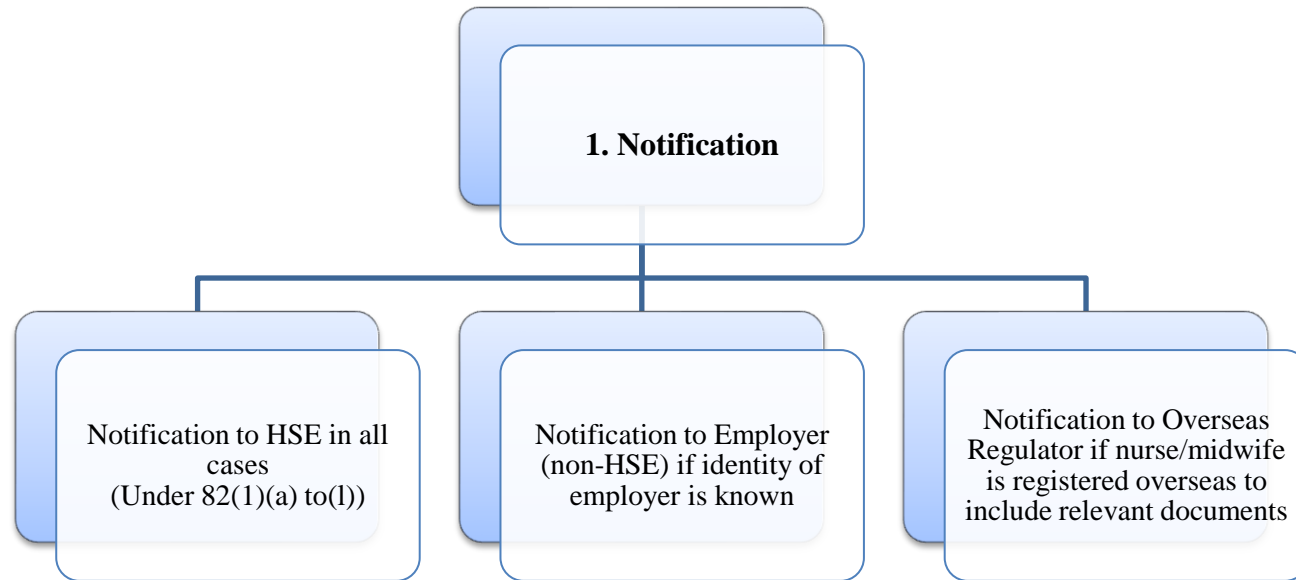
1. Notification

Notification to HSE in all cases (Under 82(1)(a) to(l))

Notification to Employer (non-HSE) if identity of employer is known

Notification to Overseas Regulator if nurse/midwife is registered overseas to include relevant documents